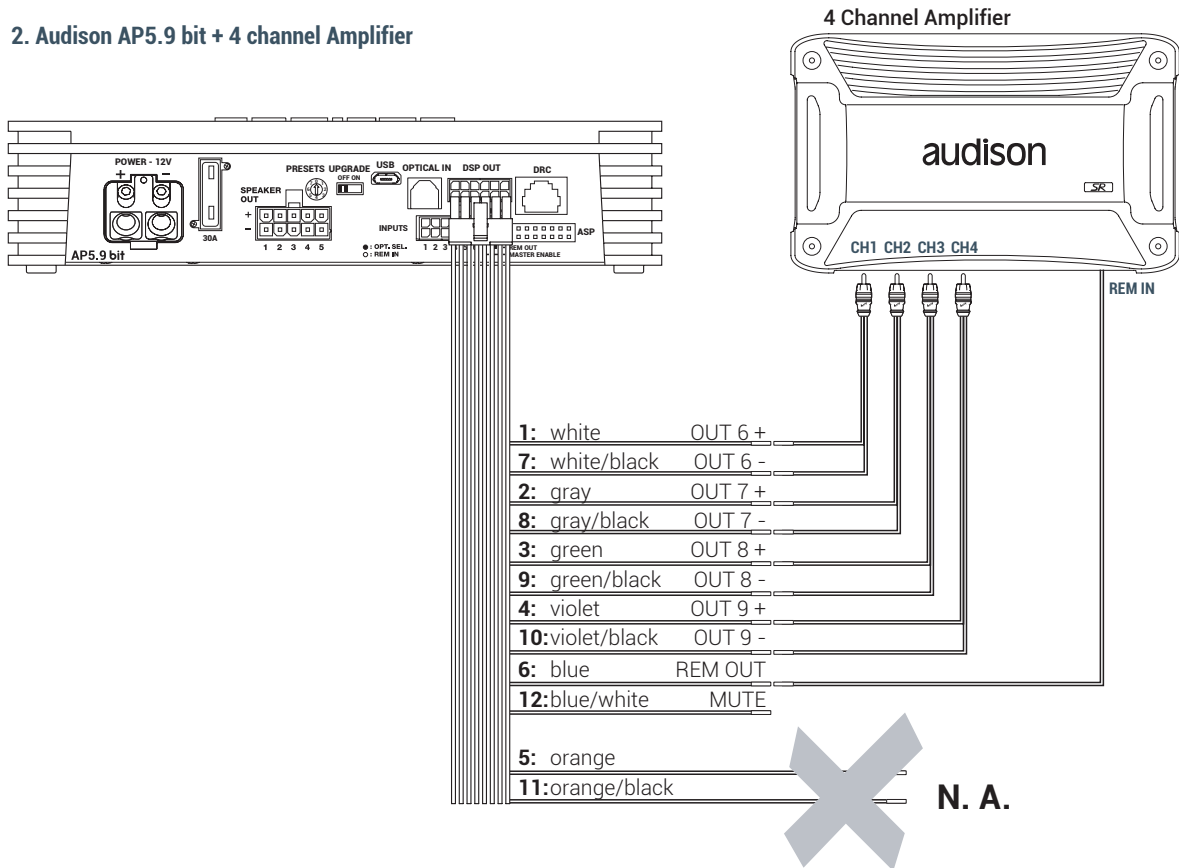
2. Audison AP5.9 bit + 4 channel Amplifier

4 Channel Amplifier

audison

SR

CH1 CH2 CH3 CH4

REM IN

POWER - 12V
+ -

30A

AP5.9 bit

PRESETS UPGRADE
OFF ON

SPEAKER OUT
+
-
1 2 3 4 5

USB

OPTICAL IN

DSP OUT

DRC

INPUTS

● : OPT. SEL.
○ : REM IN

1 2 3

REM OUT
MASTER ENABLE

ASP

1: white OUT 6 +
7: white/black OUT 6 -
2: gray OUT 7 +
8: gray/black OUT 7 -
3: green OUT 8 +
9: green/black OUT 8 -
4: violet OUT 9 +
10: violet/black OUT 9 -
6: blue REM OUT
12: blue/white MUTE

5: orange
11: orange/black

N. A.